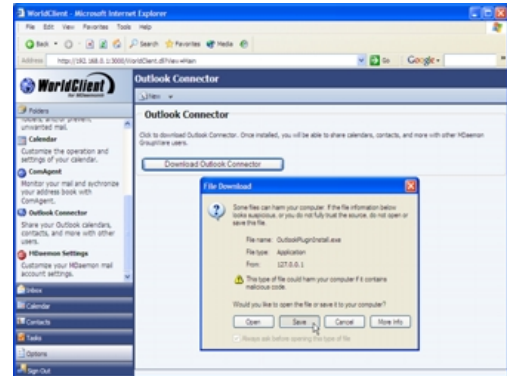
WorldClient - Microsoft Internet Explorer

File Edit View Favorites Tools Help

Back Search Favorites Media

Address http://192.168.0.1:3000/WorldClient.dll?View=Main

Go Google

WorldClient for MDaemon

Folders

folders, and/or prevent unwanted mail.

Calendar
Customize the operation and settings of your calendar.

ComAgent
Monitor your mail and synchronize your address book with ComAgent.

Outlook Connector
Share your Outlook calendars, contacts, and more with other users.

MDaemon Settings
Customize your MDaemon mail account settings.

Inbox

Calendar

Contacts

Tasks

Options

Sign Out

Outlook Connector

New

Outlook Connector

Click to download Outlook Connector. Once installed, you will be able to share calendars, contacts, and more with other MDaemon GroupWare users.

Download Outlook Connector

File Download

Some files can harm your computer. If the file information below looks suspicious, or you do not fully trust the source, do not open or save this file.

File name: OutlookPluginInstall.exe
File type: Application
From: 127.0.0.1

This type of file could harm your computer if it contains malicious code.

Would you like to open the file or save it to your computer?

Open Save Cancel More Info

Always ask before opening this type of file